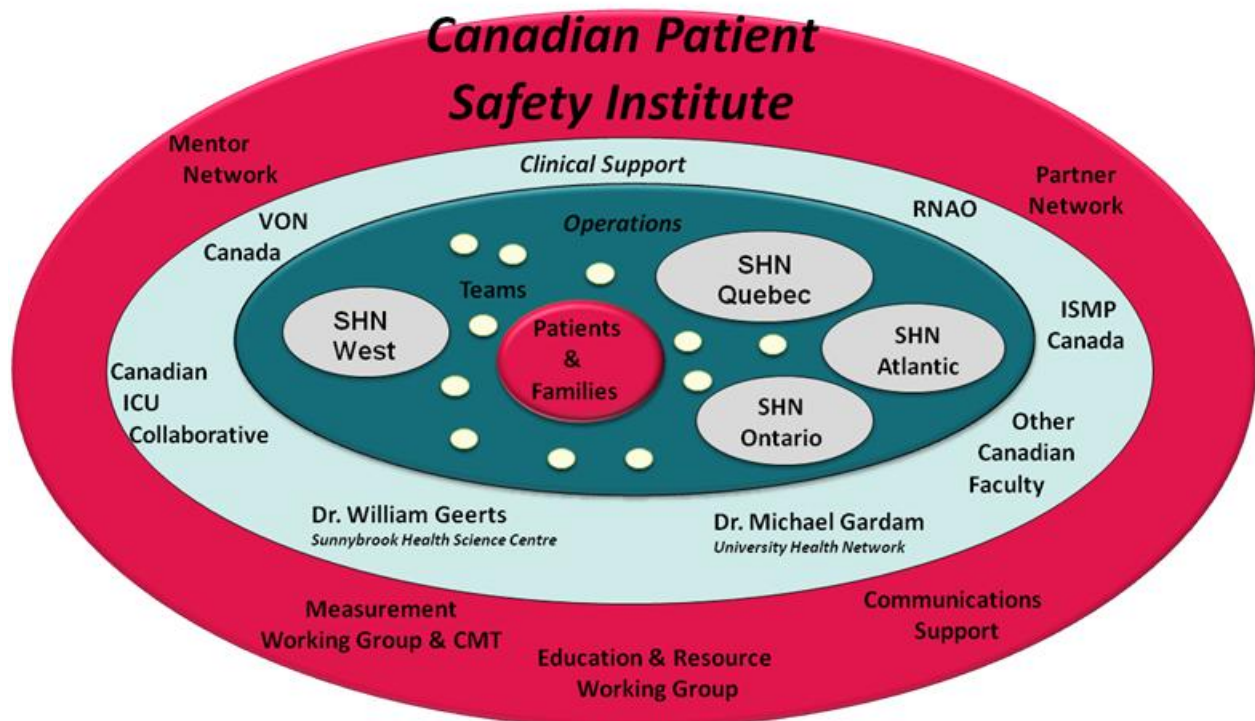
Canadian Patient Safety Institute

Mentor Network

Partner Network

Clinical Support

VON Canada

RNAO

Operations

Teams

SHN Quebec

SHN West

Patients & Families

ISMP Canada

SHN Atlantic

Canadian ICU Collaborative

SHN Ontario

Other Canadian Faculty

Dr. William Geerts
Sunnybrook Health Science Centre

Dr. Michael Gardam
University Health Network

Measurement Working Group & CMT

Communications Support

Education & Resource Working Group